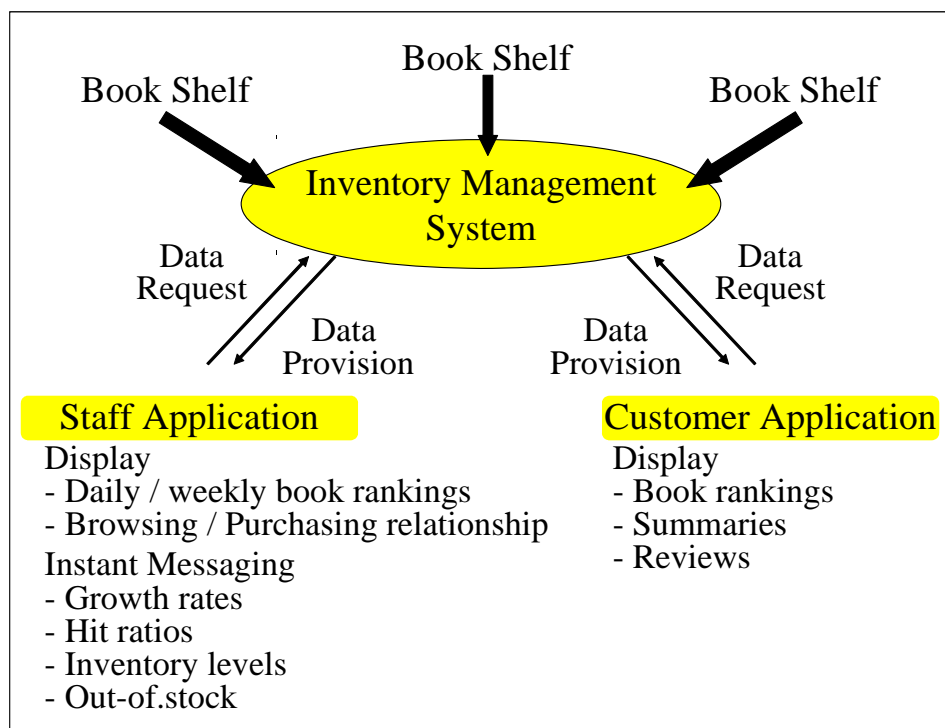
Book Shelf

Book Shelf

Book Shelf

Inventory Management System

Data Request

Data Provision

Data Provision

Data Request

Staff Application

Display
- Daily / weekly book rankings
- Browsing / Purchasing relationship

Instant Messaging
- Growth rates
- Hit ratios
- Inventory levels
- Out-of.stock

Customer Application

Display
- Book rankings
- Summaries
- Reviews